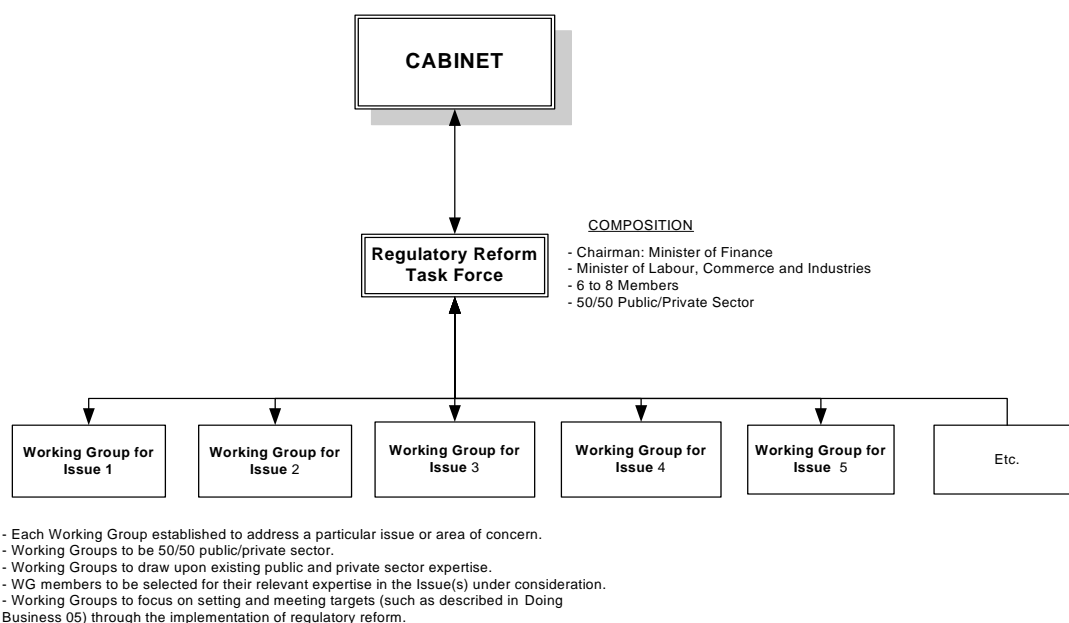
CABINET

COMPOSITION

Regulatory Reform Task Force

- Chairman: Minister of Finance
- Minister of Labour, Commerce and Industries
- 6 to 8 Members
- 50/50 Public/Private Sector

Working Group for Issue 1

Working Group for Issue 2

Working Group for Issue 3

Working Group for Issue 4

Working Group for Issue 5

Etc.

- Each Working Group established to address a particular issue or area of concern.
- Working Groups to be 50/50 public/private sector.
- Working Groups to draw upon existing public and private sector expertise.
- WG members to be selected for their relevant expertise in the Issue(s) under consideration.
- Working Groups to focus on setting and meeting targets (such as described in Doing Business 05) through the implementation of regulatory reform.